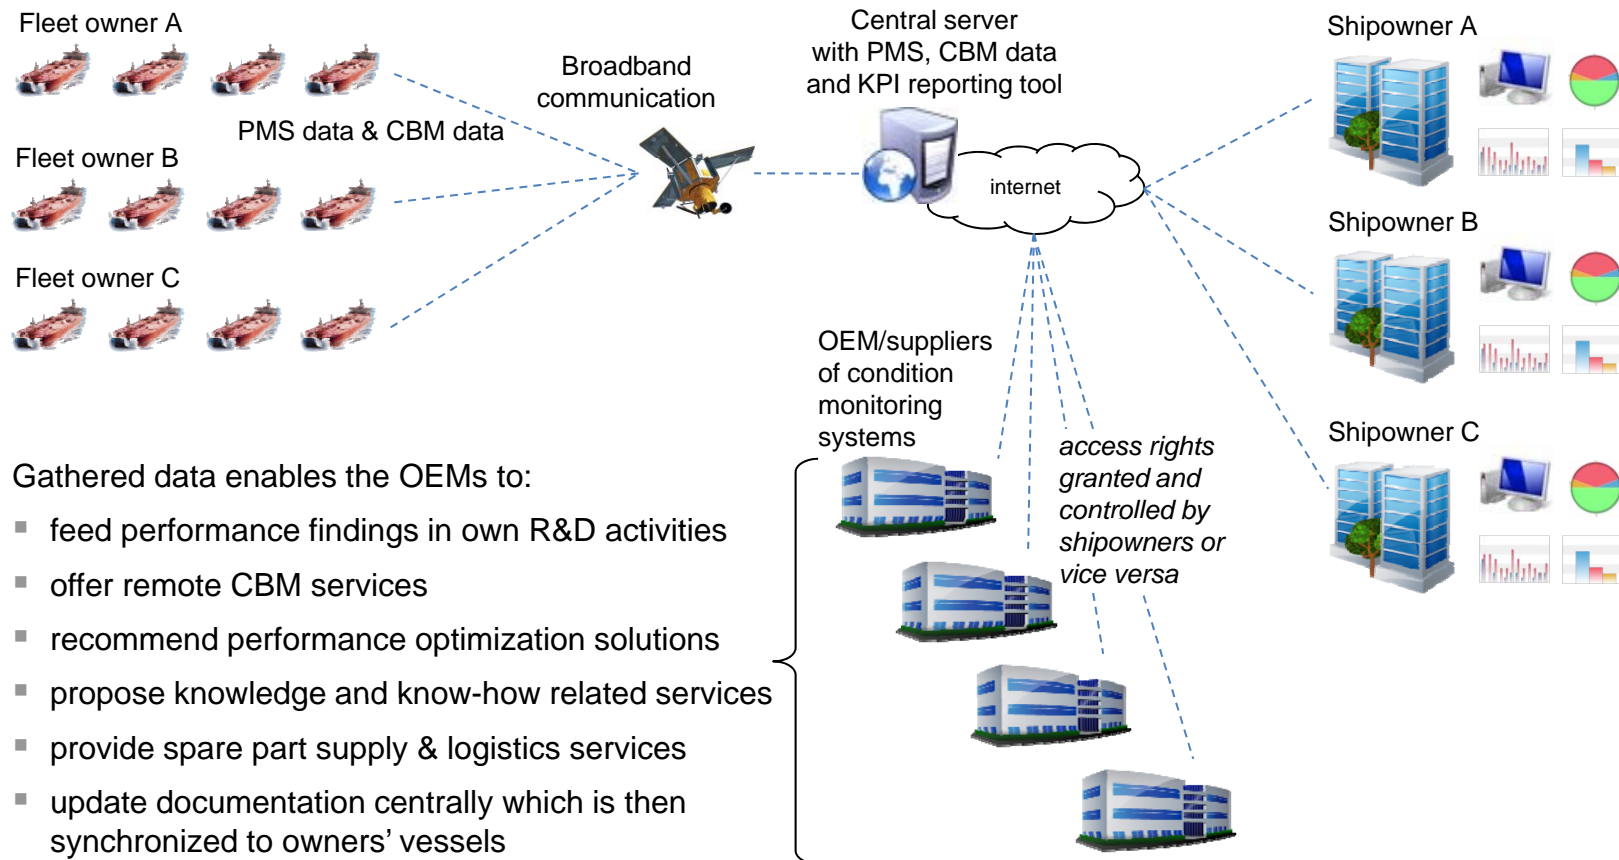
Fleet owner A

Fleet owner B

Fleet owner C

PMS data & CBM data

Broadband communication

Central server with PMS, CBM data and KPI reporting tool

internet

Shipowner A

Shipowner B

Shipowner C

OEM/suppliers of condition monitoring systems

access rights granted and controlled by shipowners or vice versa

Gathered data enables the OEMs to:

- feed performance findings in own R&D activities
- offer remote CBM services
- recommend performance optimization solutions
- propose knowledge and know-how related services
- provide spare part supply & logistics services
- update documentation centrally which is then synchronized to owners' vessels